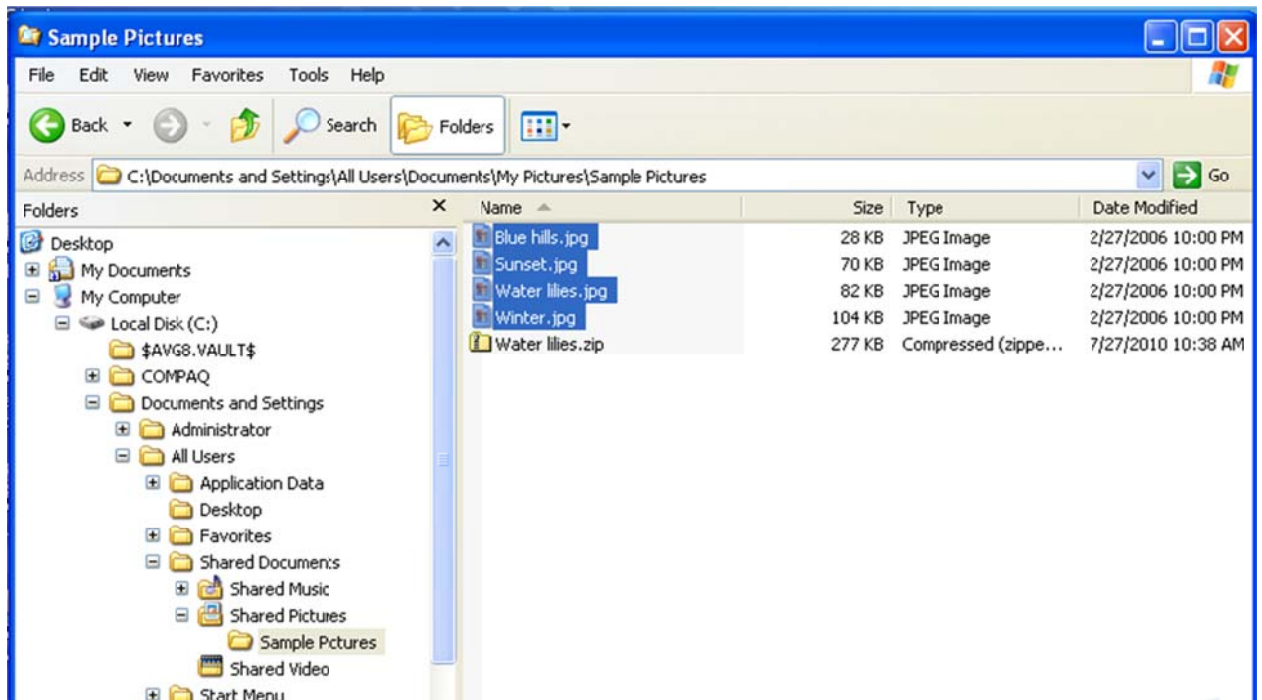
Sample Pictures

File Edit View Favorites Tools Help

Back Search Folders

Address C:\Documents and Settings\All Users\Documents\My Pictures\Sample Pictures Go

Folders

Desktop
My Documents
My Computer
Local Disk (C:)
$AVG8.VAULT$
COMPAQ
Documents and Settings
Administrator
All Users
Application Data
Desktop
Favorites
Shared Documents
Shared Music
Shared Pictures
Sample Pctures
Shared Video
Start Menu

| Name | Size | Type | Date Modified |
|---|---|---|---|
| Blue hills.jpg | 28 KB | JPEG Image | 2/27/2006 10:00 PM |
| Sunset.jpg | 70 KB | JPEG Image | 2/27/2006 10:00 PM |
| Water lilies.jpg | 82 KB | JPEG Image | 2/27/2006 10:00 PM |
| Winter.jpg | 104 KB | JPEG Image | 2/27/2006 10:00 PM |
| Water lilies.zip | 277 KB | Compressed (zippe... | 7/27/2010 10:38 AM |